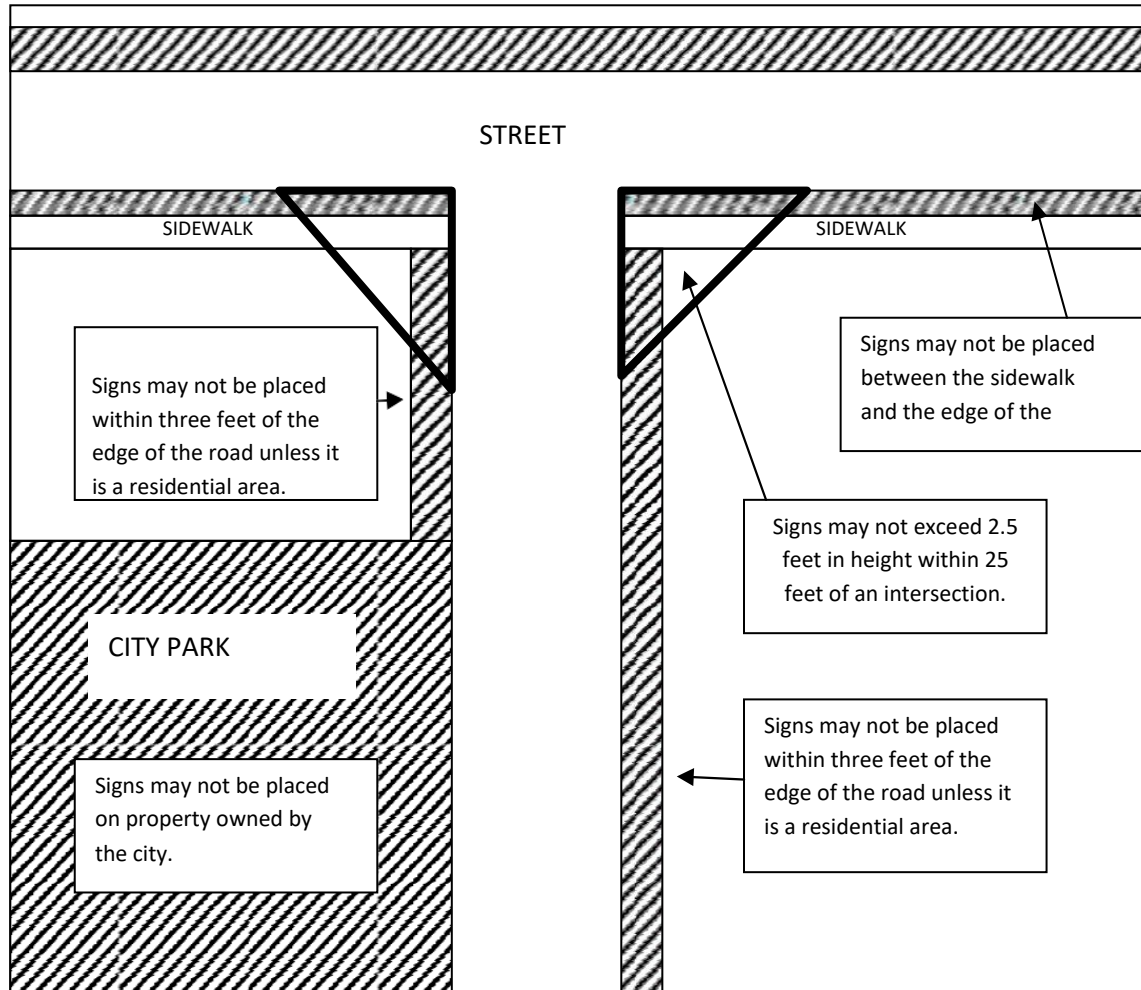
STREET

SIDEWALK

SIDEWALK

Signs may not be placed between the sidewalk and the edge of the

Signs may not be placed within three feet of the edge of the road unless it is a residential area.

Signs may not exceed 2.5 feet in height within 25 feet of an intersection.

CITY PARK

Signs may not be placed within three feet of the edge of the road unless it is a residential area.

Signs may not be placed on property owned by the city.